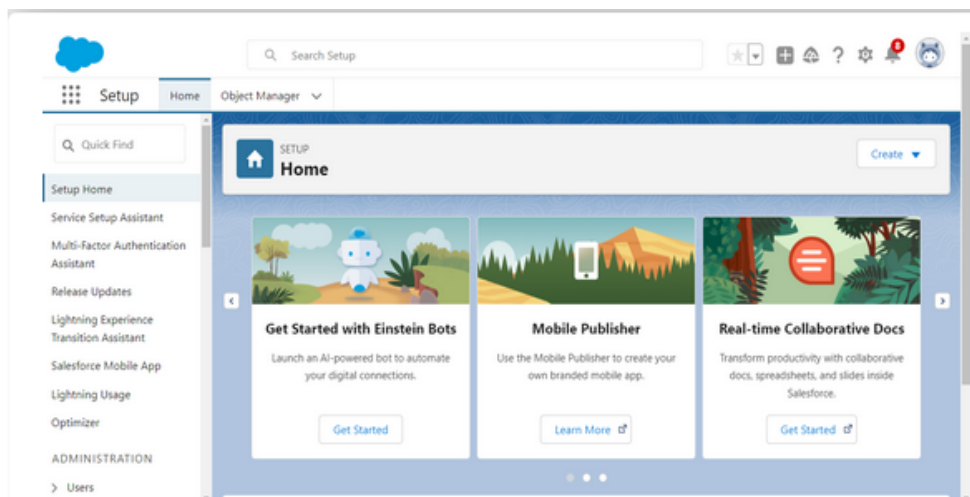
Search Setup

Setup Home Object Manager

Quick Find

Setup Home

Service Setup Assistant

Multi-Factor Authentication Assistant

Release Updates

Lightning Experience Transition Assistant

Salesforce Mobile App

Lightning Usage

Optimizer

ADMINISTRATION

> Users

SETUP
Home

Create

Get Started with Einstein Bots

Launch an AI-powered bot to automate your digital connections.

Get Started

Mobile Publisher

Use the Mobile Publisher to create your own branded mobile app.

Learn More

Real-time Collaborative Docs

Transform productivity with collaborative docs, spreadsheets, and slides inside Salesforce.

Get Started